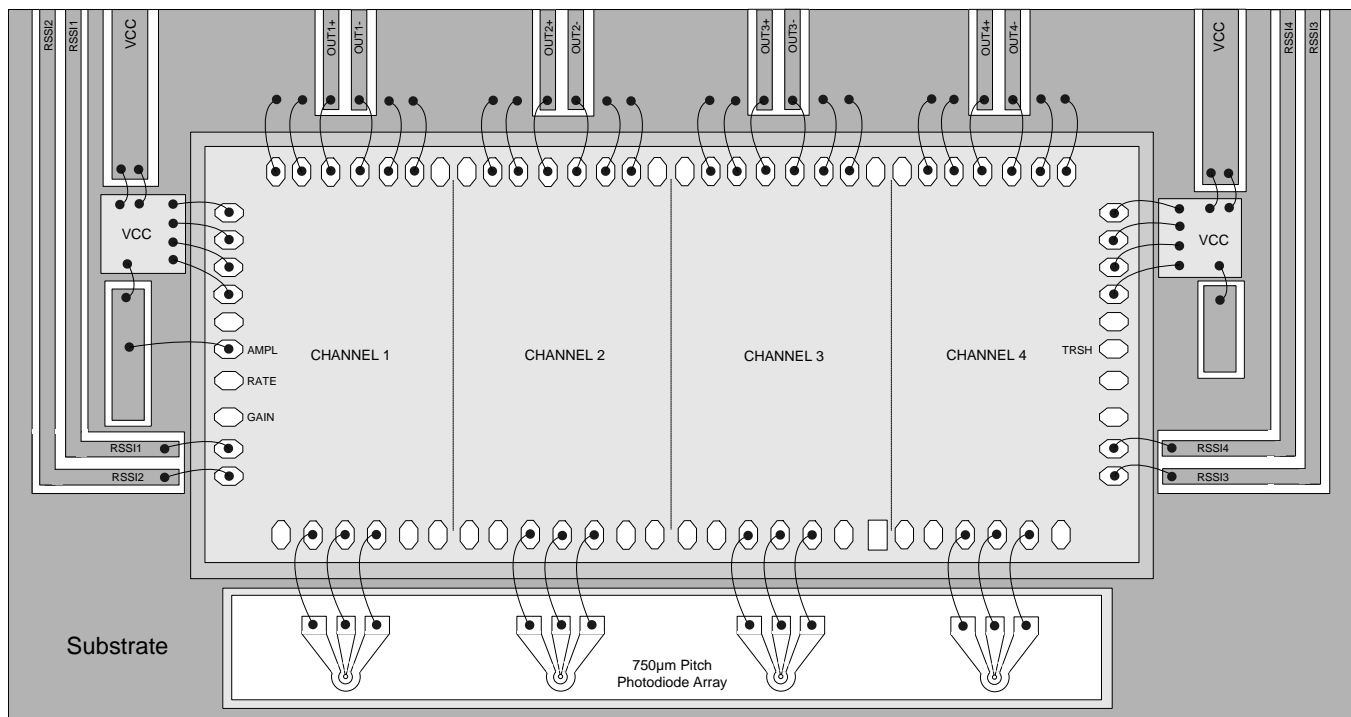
RSSI2
RSSI1
VCC
OUT1+
OUT1-
OUT2+
OUT2-
OUT3+
OUT3-
OUT4+
OUT4-
VCC
RSSI4
RSSI3

VCC
VCC

AMPL
RATE
GAIN
TRSH

CHANNEL 1
CHANNEL 2
CHANNEL 3
CHANNEL 4

RSSI1
RSSI2
RSSI4
RSSI3

Substrate

750µm Pitch
Photodiode Array